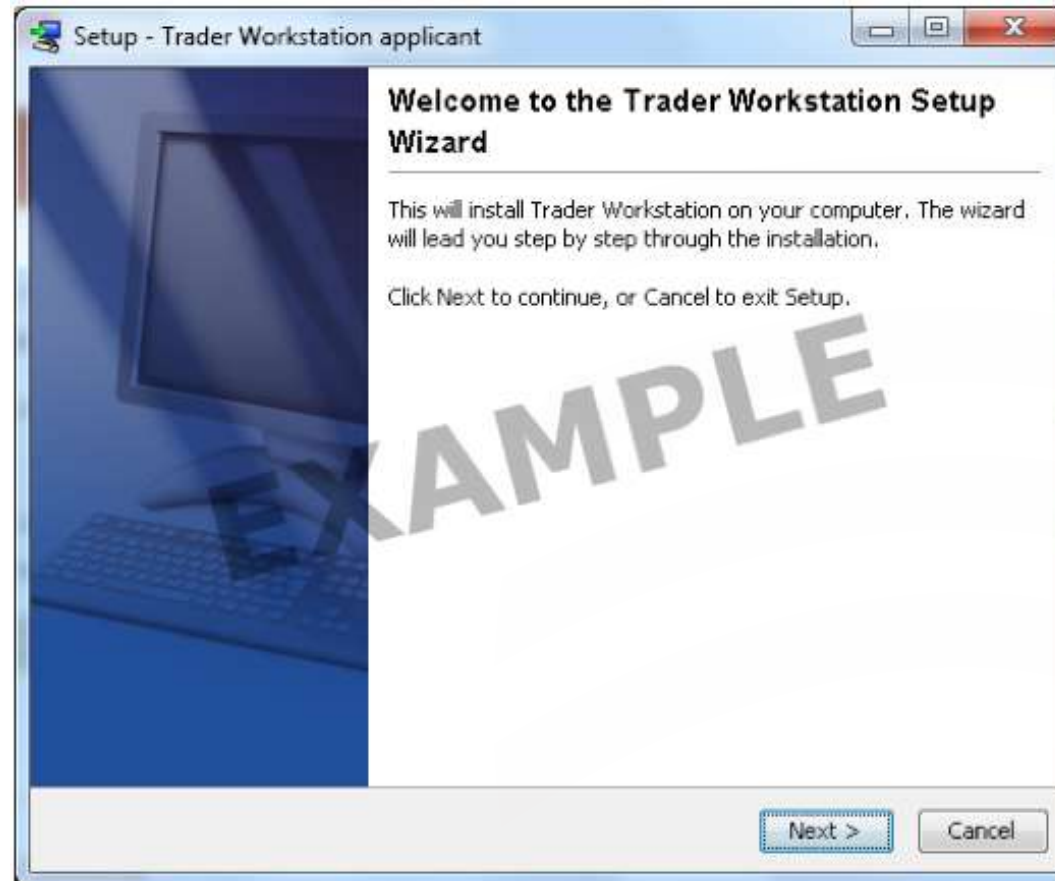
Setup - Trader Workstation applicant

Welcome to the Trader Workstation Setup Wizard

This will install Trader Workstation on your computer. The wizard will lead you step by step through the installation.

Click Next to continue, or Cancel to exit Setup.

EXAMPLE

Next >

Cancel